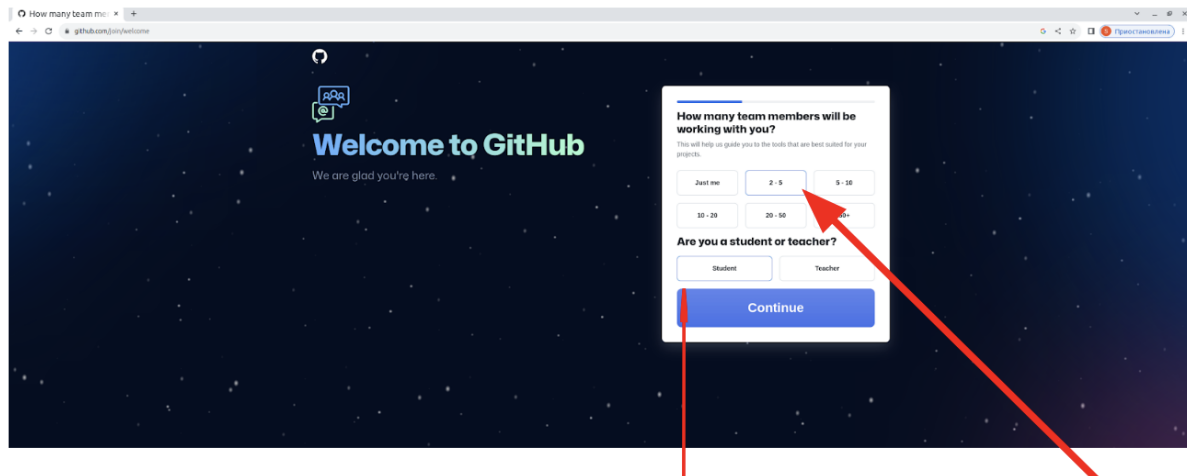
How many team mem ×  +

github.com/join/welcome

Приостановлена

Welcome to GitHub

We are glad you're here.

How many team members will be working with you?

This will help us guide you to the tools that are best suited for your projects.

Just me
2 - 5
5 - 10
10 - 20
20 - 50
50+

Are you a student or teacher?

Student
Teacher

Continue